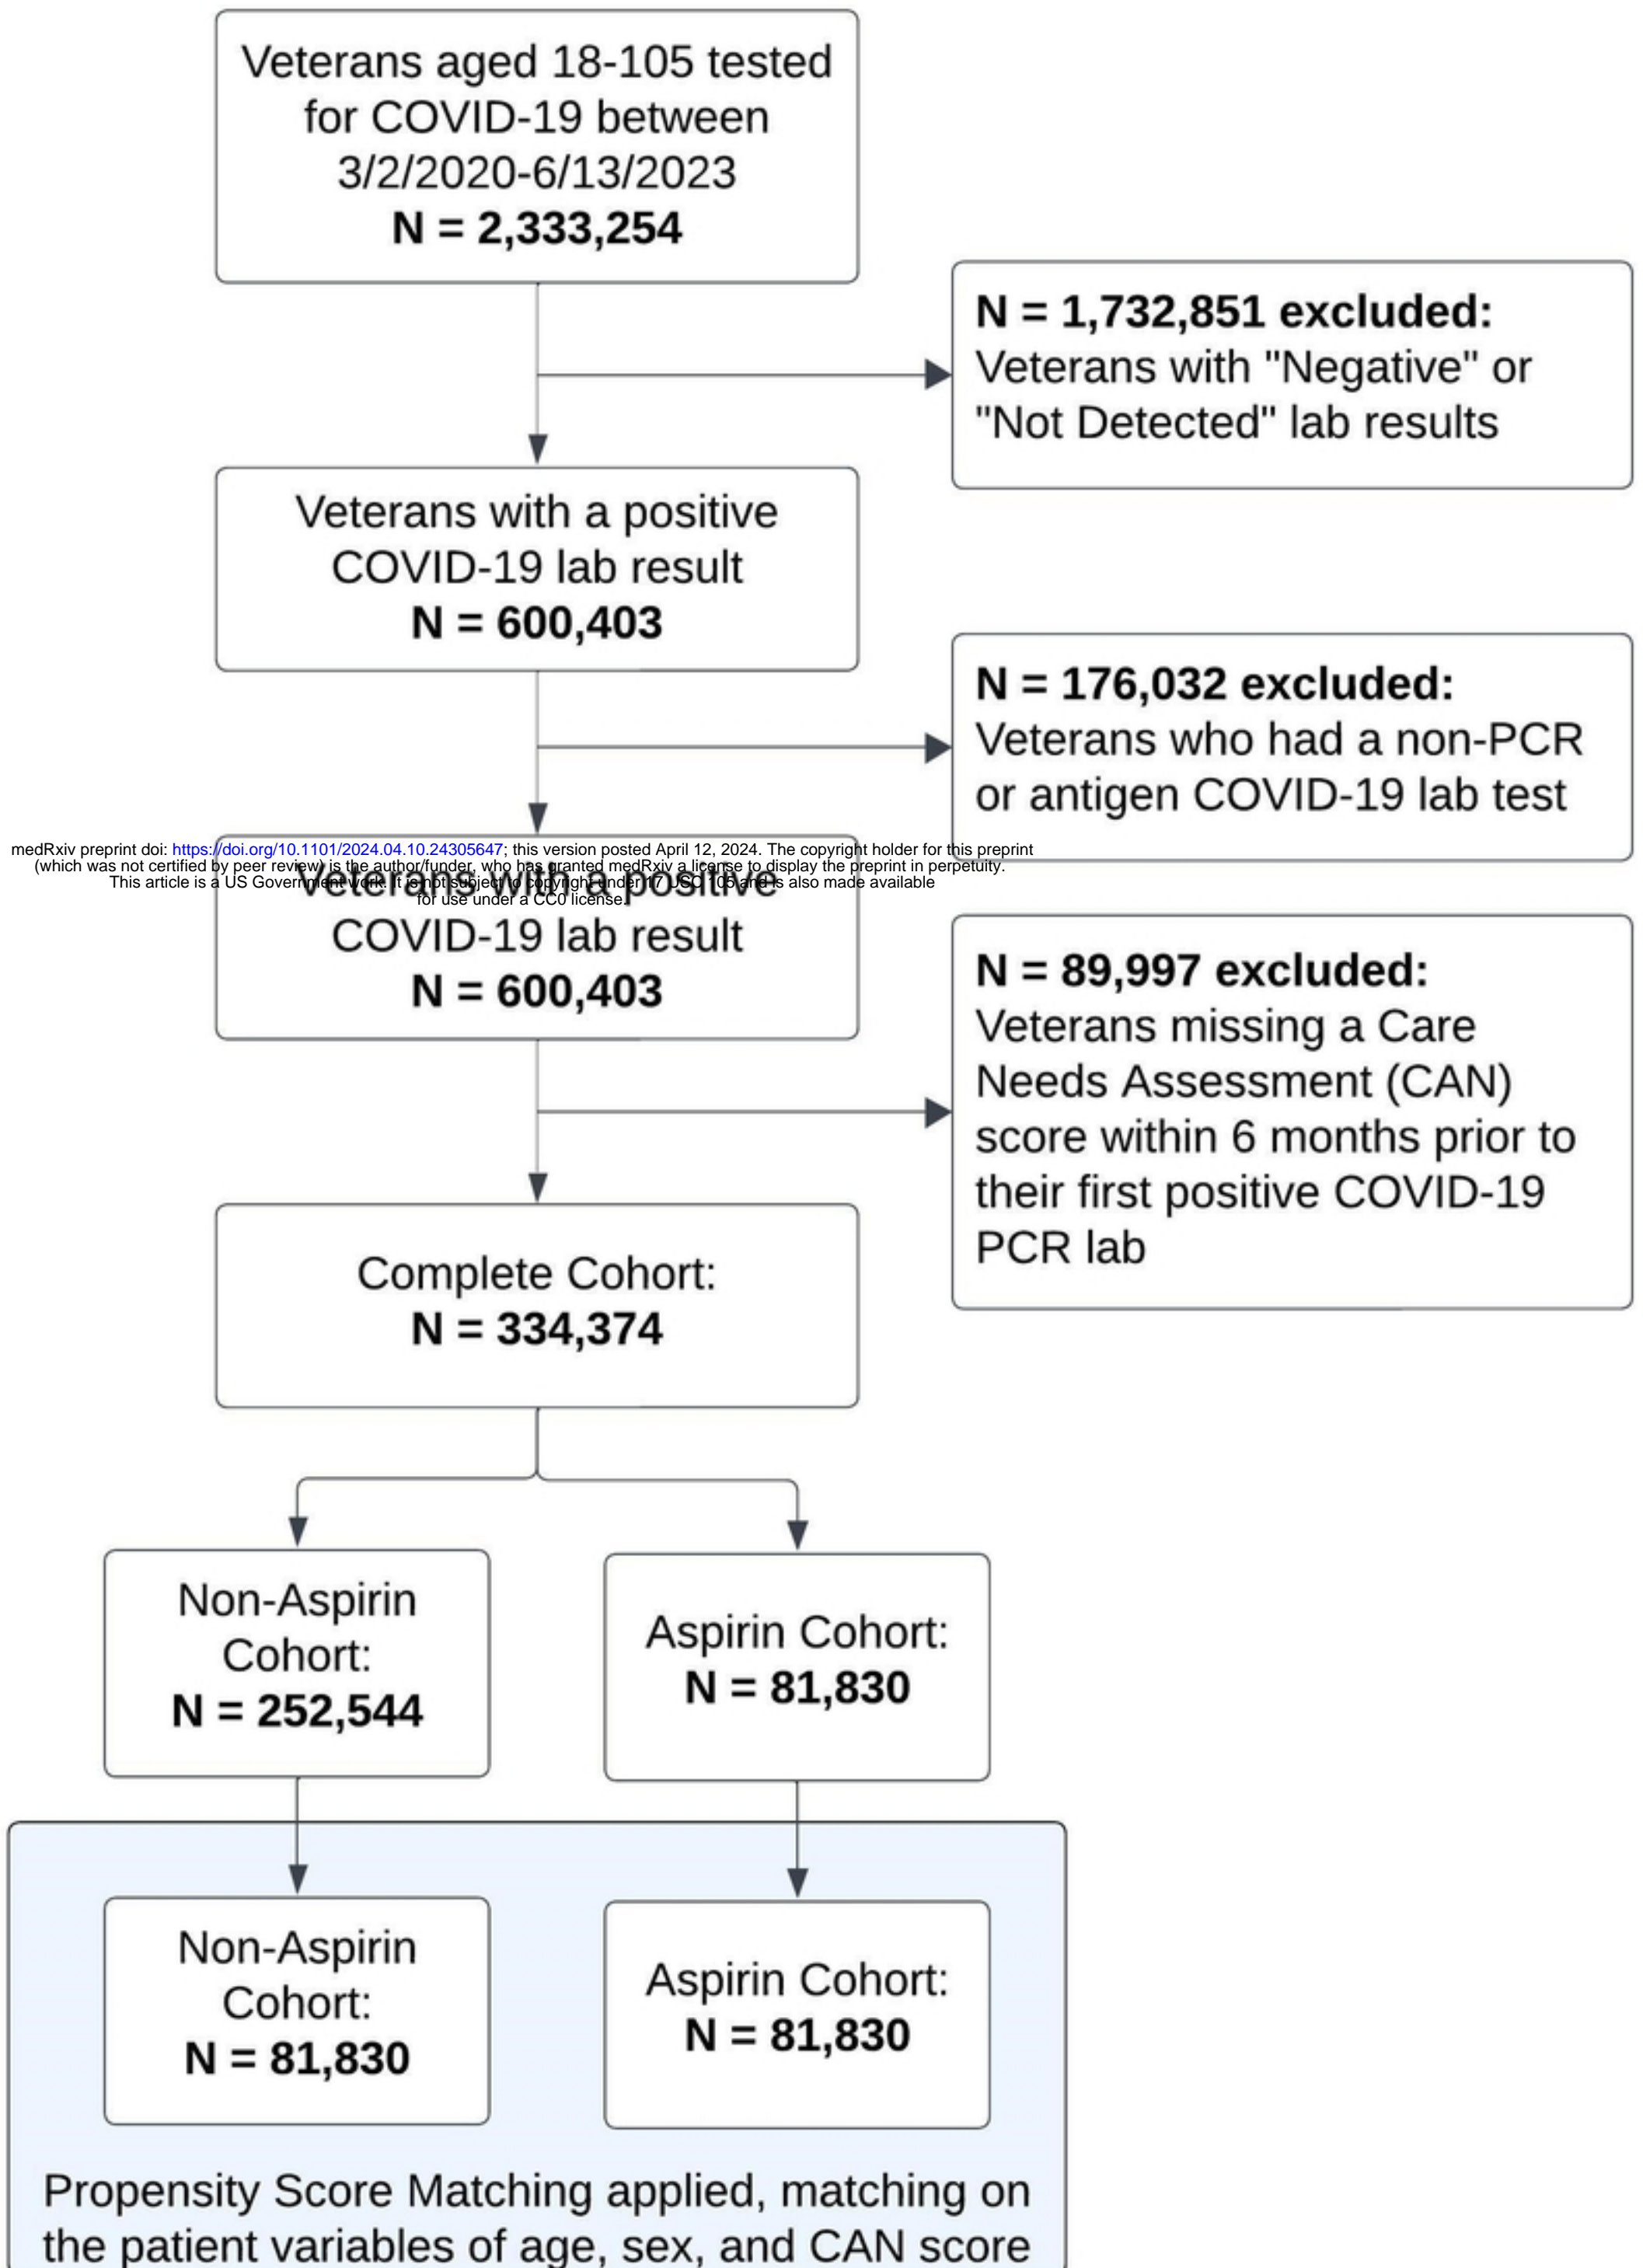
Veterans aged 18-105 tested for COVID-19 between 3/2/2020-6/13/2023
**N = 2,333,254**

**N = 1,732,851 excluded:** Veterans with "Negative" or "Not Detected" lab results

Veterans with a positive COVID-19 lab result
**N = 600,403**

**N = 176,032 excluded:** Veterans who had a non-PCR or antigen COVID-19 lab test

medRxiv preprint doi: https://doi.org/10.1101/2024.04.10.24305647; this version posted April 12, 2024. The copyright holder for this preprint (which was not certified by peer review) is the author/funder, who has granted medRxiv a license to display the preprint in perpetuity. This article is a US Government work. It is not subject to copyright under 17 USC 105 and is also made available for use under a CC0 license.

Veterans with a positive COVID-19 lab result
**N = 600,403**

**N = 89,997 excluded:** Veterans missing a Care Needs Assessment (CAN) score within 6 months prior to their first positive COVID-19 PCR lab

Complete Cohort:
**N = 334,374**

Non-Aspirin Cohort:
**N = 252,544**

Aspirin Cohort:
**N = 81,830**

Non-Aspirin Cohort:
**N = 81,830**

Aspirin Cohort:
**N = 81,830**

Propensity Score Matching applied, matching on the patient variables of age, sex, and CAN score